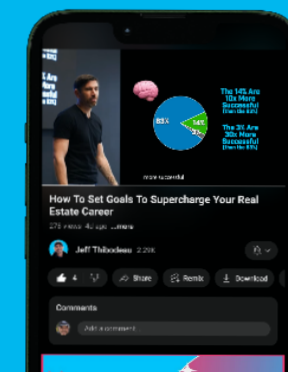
83%

The 14% Are 10x More Successful (than the 83%)

The 3% Are 30x More Successful (than the 83%)

more successful

How To Set Goals To Supercharge Your Real Estate Career

275 views 4d ago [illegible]

Jeff Thibodeau 2.29K

4

Share

Remix

Download

Comments

Add a comment...